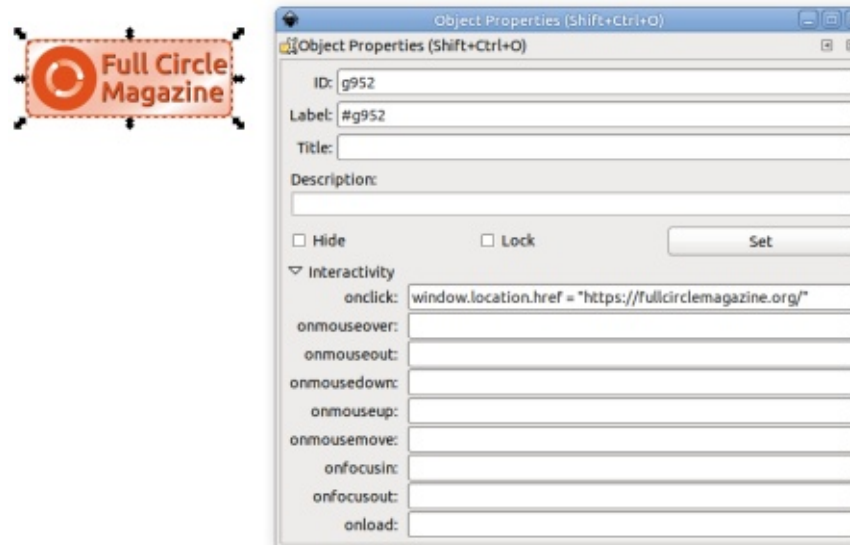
Full Circle Magazine

Object Properties (Shift+Ctrl+O)

Object Properties (Shift+Ctrl+O)

ID: g952

Label: #g952

Title:

Description:

Hide

Lock

Set

Interactivity

onclick: window.location.href = "https://fullcirclemagazine.org/"

onmouseover:

onmouseout:

onmousedown:

onmouseup:

onmousemove:

onfocusin:

onfocusout:

onload: